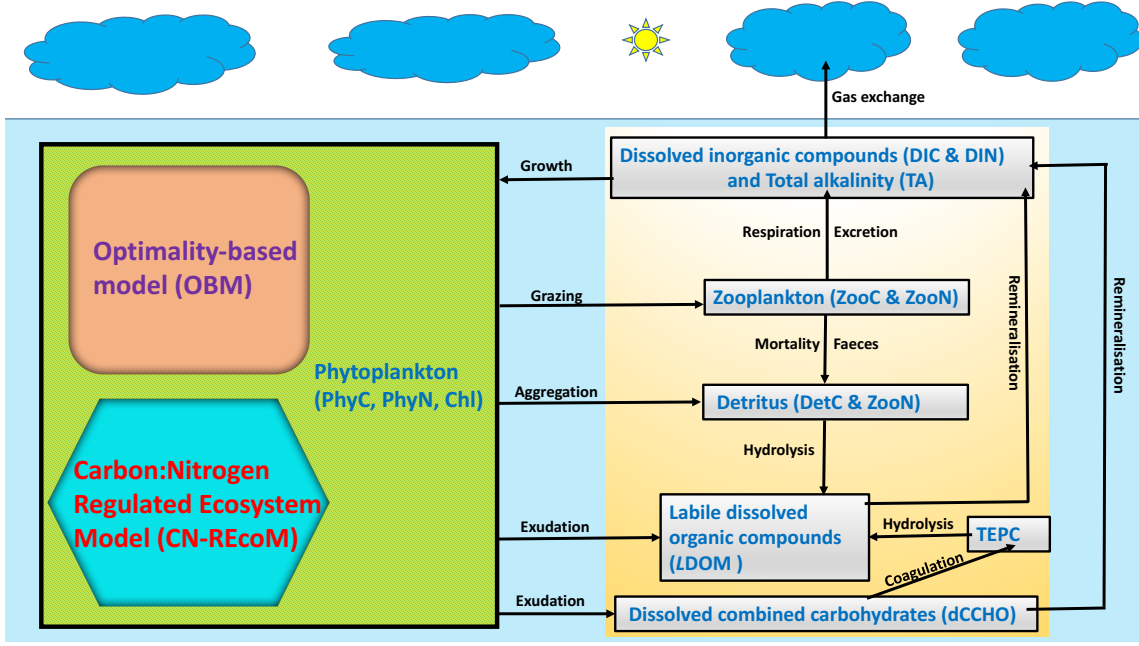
Gas exchange

Dissolved inorganic compounds (DIC & DIN) and Total alkalinity (TA)

Growth

Optimality-based model (OBM)

Respiration Excretion

Grazing

Zooplankton (ZooC & ZooN)

Remineralisation

Remineralisation

Mortality Faeces

Phytoplankton (PhyC, PhyN, Chl)

Aggregation

Detritus (DetC & ZooN)

Carbon:Nitrogen Regulated Ecosystem Model (CN-REcoM)

Hydrolysis

Labile dissolved organic compounds (*L*DOM )

Exudation

Hydrolysis

TEPC

Coagulation

Exudation

Dissolved combined carbohydrates (dCCHO)